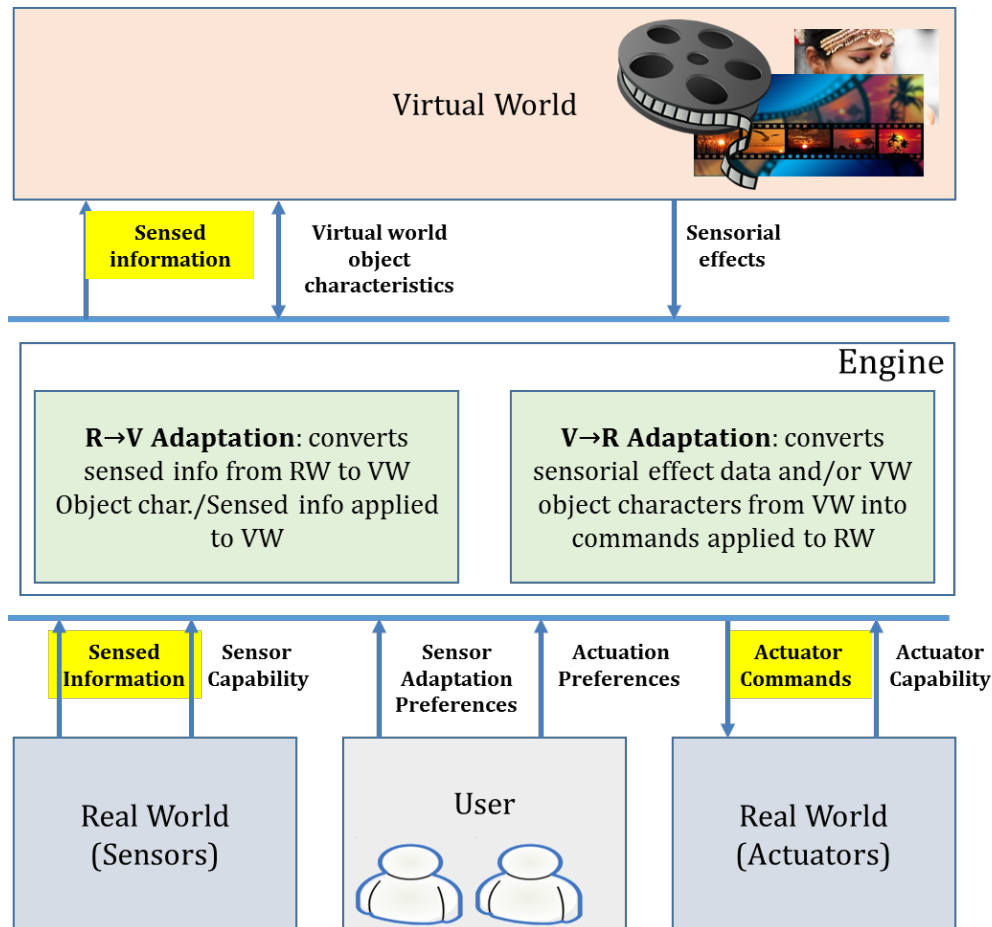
Virtual World

Sensed information

Virtual world object characteristics

Sensorial effects

Engine

**R→V Adaptation**: converts sensed info from RW to VW Object char./Sensed info applied to VW

**V→R Adaptation**: converts sensorial effect data and/or VW object characters from VW into commands applied to RW

Sensed Information

Sensor Capability

Sensor Adaptation Preferences

Actuation Preferences

Actuator Commands

Actuator Capability

Real World (Sensors)

User

Real World (Actuators)